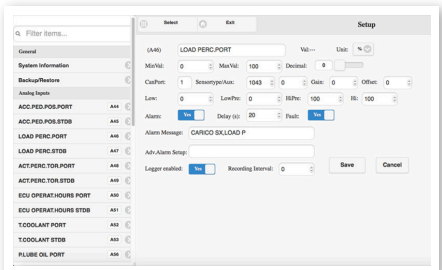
Filter items...

General

System Information

Backup/Restore

Analog Inputs

ACC.PED.POS.PORT A44

ACC.PED.POS.STDB A45

LOAD PERC.PORT A46

LOAD PERC.STDB A47

ACT.PERC.TOR.PORT A48

ACT.PERC.TOR.STDB A49

ECU OPERAT.HOURS PORT A50

ECU OPERAT.HOURS STDB A51

T.COOLANT PORT A52

T.COOLANT STDB A53

P.LUBE OIL PORT A56

Select

Exit

Setup

(A46) LOAD PERC.PORT

Val:--- Unit: %

MinVal: 0 MaxVal: 100 Decimal: 0

CanPort: 1 Sensortype/Aux: 1043 0 Gain: 0 Offset: 0

Low: 0 LowPre: 0 HiPre: 100 Hi: 100

Alarm: Yes Delay (s): 20 Fault: Yes

Alarm Message: CARICO SX,LOAD P

Adv.Alarm Setup:

Logger enabled: Yes Recording Interval: 0

Save

Cancel